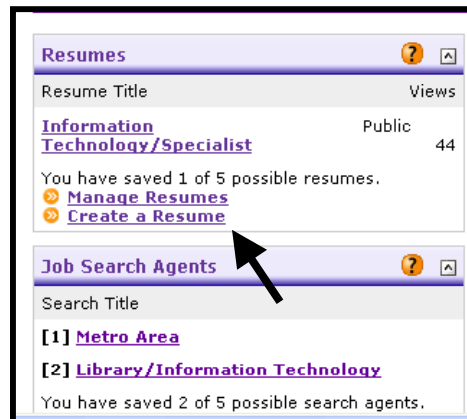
Resumes

Resume Title

Views

Information Technology/Specialist

Public

44

You have saved 1 of 5 possible resumes.

Manage Resumes

Create a Resume

Job Search Agents

Search Title

[1] Metro Area

[2] Library/Information Technology

You have saved 2 of 5 possible search agents.